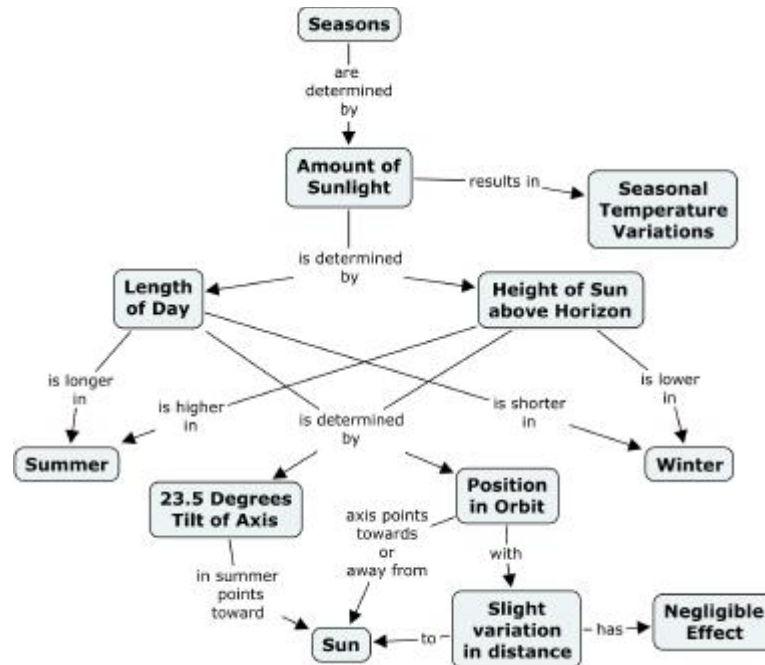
Seasons

are determined by

Amount of Sunlight

results in

Seasonal Temperature Variations

is determined by

Length of Day

Height of Sun above Horizon

is longer in

is higher in

is determined by

is shorter in

is lower in

Summer

Winter

23.5 Degrees Tilt of Axis

Position in Orbit

axis points towards or away from

with

in summer points toward

Sun

to

Slight variation in distance

has

Negligible Effect